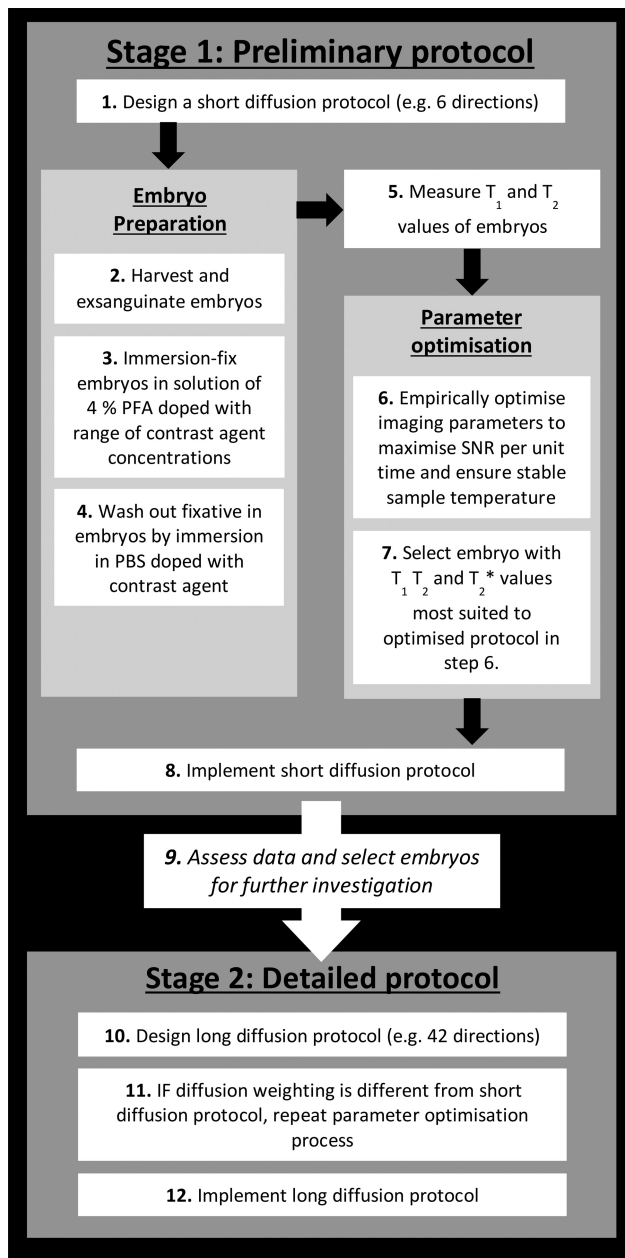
Stage 1: Preliminary protocol

1. Design a short diffusion protocol (e.g. 6 directions)

Embryo Preparation

2. Harvest and exsanguinate embryos

3. Immersion-fix embryos in solution of 4 % PFA doped with range of contrast agent concentrations

4. Wash out fixative in embryos by immersion in PBS doped with contrast agent

5. Measure $T_1$ and $T_2$ values of embryos

Parameter optimisation

6. Empirically optimise imaging parameters to maximise SNR per unit time and ensure stable sample temperature

7. Select embryo with $T_1$ $T_2$ and $T_2$* values most suited to optimised protocol in step 6.

8. Implement short diffusion protocol

9. Assess data and select embryos for further investigation

Stage 2: Detailed protocol

10. Design long diffusion protocol (e.g. 42 directions)

11. IF diffusion weighting is different from short diffusion protocol, repeat parameter optimisation process

12. Implement long diffusion protocol